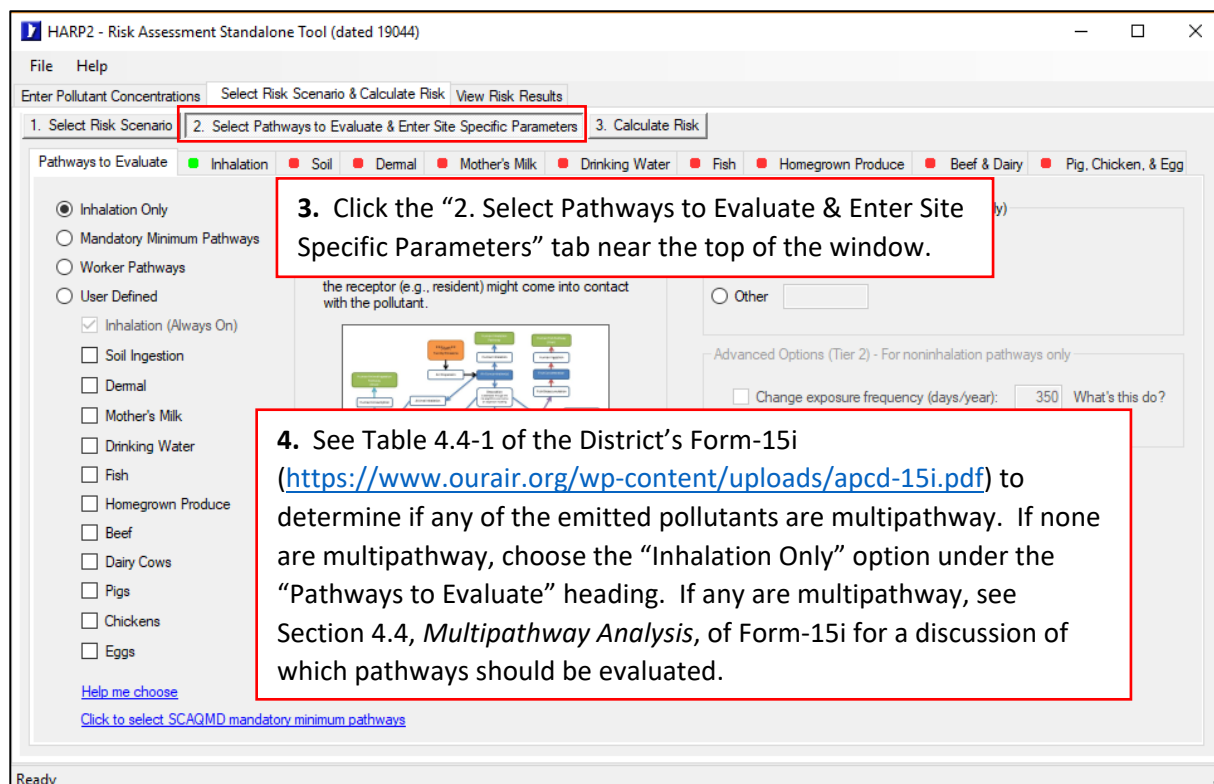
HARP2 - Risk Assessment Standalone Tool (dated 19044)

File Help

Enter Pollutant Concentrations | Select Risk Scenario & Calculate Risk | View Risk Results

1. Select Risk Scenario | 2. Select Pathways to Evaluate & Enter Site Specific Parameters | 3. Calculate Risk

Pathways to Evaluate | Inhalation | Soil | Dermal | Mother's Milk | Drinking Water | Fish | Homegrown Produce | Beef & Dairy | Pig, Chicken, & Egg

Inhalation Only
Mandatory Minimum Pathways
Worker Pathways
User Defined
Inhalation (Always On)
Soil Ingestion
Dermal
Mother's Milk
Drinking Water
Fish
Homegrown Produce
Beef
Dairy Cows
Pigs
Chickens
Eggs

Help me choose

Click to select SCAQMD mandatory minimum pathways

**3.** Click the "2. Select Pathways to Evaluate & Enter Site Specific Parameters" tab near the top of the window.

the receptor (e.g., resident) might come into contact with the pollutant.

Other

Advanced Options (Tier 2) - For noninhalation pathways only

Change exposure frequency (days/year): 350 What's this do?

**4.** See Table 4.4-1 of the District's Form-15i (https://www.ourair.org/wp-content/uploads/apcd-15i.pdf) to determine if any of the emitted pollutants are multipathway. If none are multipathway, choose the "Inhalation Only" option under the "Pathways to Evaluate" heading. If any are multipathway, see Section 4.4, *Multipathway Analysis*, of Form-15i for a discussion of which pathways should be evaluated.

Ready